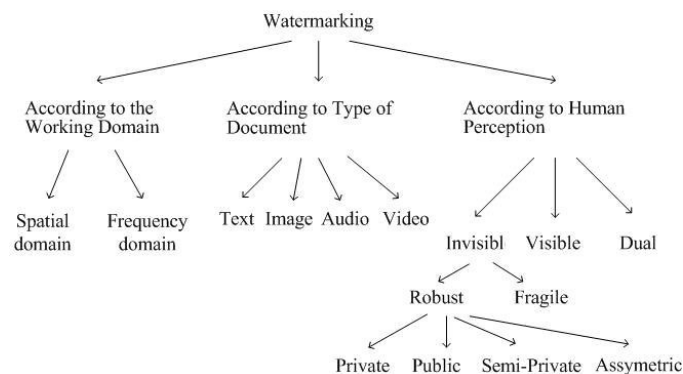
Watermarking

According to the Working Domain

According to Type of Document

According to Human Perception

Spatial domain

Frequency domain

Text

Image

Audio

Video

Invisibl

Visible

Dual

Robust

Fragile

Private

Public

Semi-Private

Assymetric